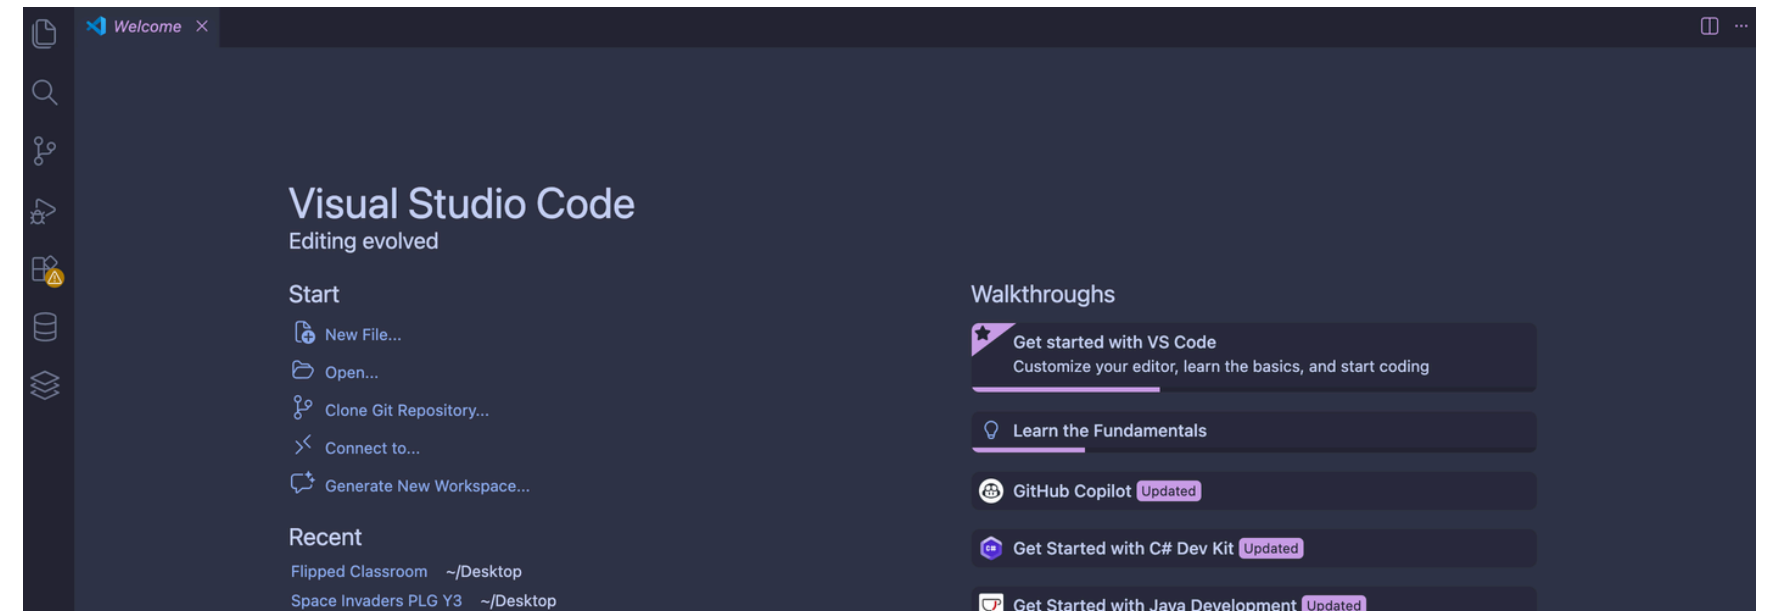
Welcome ×

Visual Studio Code
Editing evolved

Start
New File...
Open...
Clone Git Repository...
Connect to...
Generate New Workspace...

Recent
Flipped Classroom ~/Desktop
Space Invaders PLG Y3 ~/Desktop

Walkthroughs
Get started with VS Code
Customize your editor, learn the basics, and start coding

Learn the Fundamentals

GitHub Copilot Updated

Get Started with C# Dev Kit Updated

Get Started with Java Development Updated